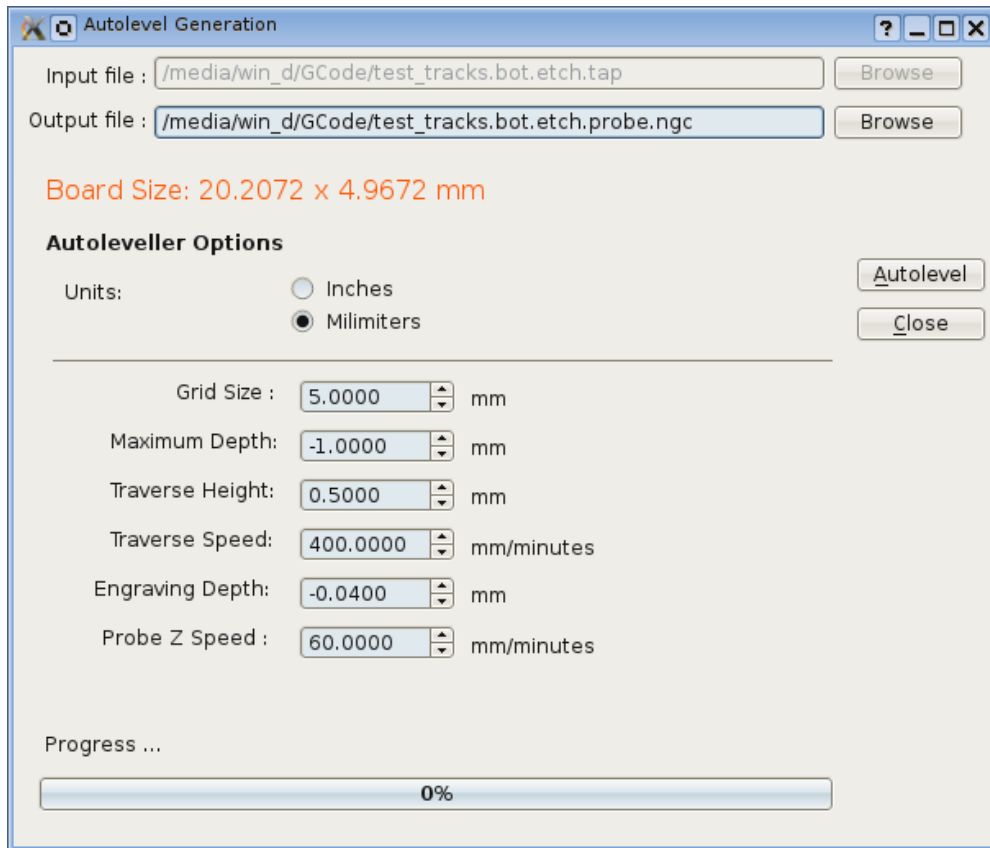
Autolevel Generation

? _ □ X

Input file : /media/win_d/GCode/test_tracks.bot.etch.tap Browse

Output file : /media/win_d/GCode/test_tracks.bot.etch.probe.ngc Browse

Board Size: 20.2072 x 4.9672 mm

Autoleveller Options

Units: Inches Milimiters

Autolevel

Close

Grid Size : 5.0000 mm

Maximum Depth: -1.0000 mm

Traverse Height: 0.5000 mm

Traverse Speed: 400.0000 mm/minutes

Engraving Depth: -0.0400 mm

Probe Z Speed : 60.0000 mm/minutes

Progress ...

0%